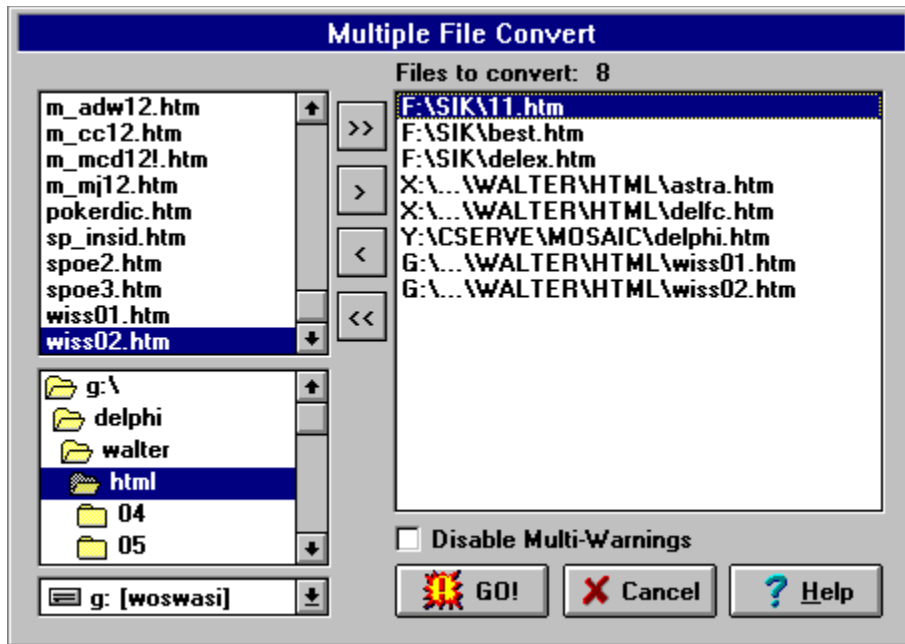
Multiple File Convert

m_adw12.htm
m_cc12.htm
m_mcd12!.htm
m_mj12.htm
pokerdic.htm
sp_insid.htm
spoe2.htm
spoe3.htm
wiss01.htm
wiss02.htm

>>
>
<
<<

Files to convert: 8

F:\SIK\11.htm
F:\SIK\best.htm
F:\SIK\delex.htm
X:\...\WALTER\HTML\astra.htm
X:\...\WALTER\HTML\delfc.htm
Y:\CSERVE\MOSAIC\delphi.htm
G:\...\WALTER\HTML\wiss01.htm
G:\...\WALTER\HTML\wiss02.htm

g:\
delphi
walter
html
04
05

g: [woswasi]

Disable Multi-Warnings

GO!
Cancel
Help